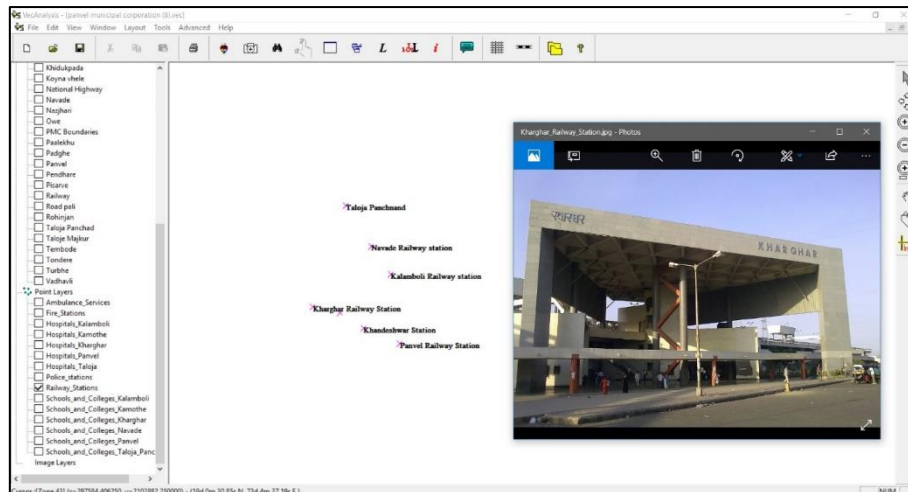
VecAnalysis - [panvel municipal corporation (8).vec]
File Edit View Window Layout Tools Advanced Help

Khidukpada
Koyna vhele
National Highway
Navade
Nazjhari
Owe
PMC Boundaries
Paalekhu
Padghe
Panvel
Pendhare
Pisarve
Railway
Road pali
Rohinjan
Taloja Panchad
Taloje Majkur
Tembode
Tondere
Turbhe
Vadhavli
Point Layers
Ambulance_Services
Fire_Stations
Hospitals_Kalamboli
Hospitals_Kamothe
Hospitals_Kharghar
Hospitals_Panvel
Hospitals_Taloja
Police_stations
Railway_Stations
Schools_and_Colleges_Kalamboli
Schools_and_Colleges_Kamothe
Schools_and_Colleges_Kharghar
Schools_and_Colleges_Navade
Schools_and_Colleges_Panvel
Schools_and_Colleges_Taloja_Panc
Image Layers

Taloja Panchnand
Navade Railway station
Kalamboli Railway station
Kharghar Railway Station
Khandeshwar Station
Panvel Railway Station

Kharghar_Railway_Station.jpg - Photos

खारघर
KHARGHAR

Cursor: (Zone 43) (x=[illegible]) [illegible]
NUM